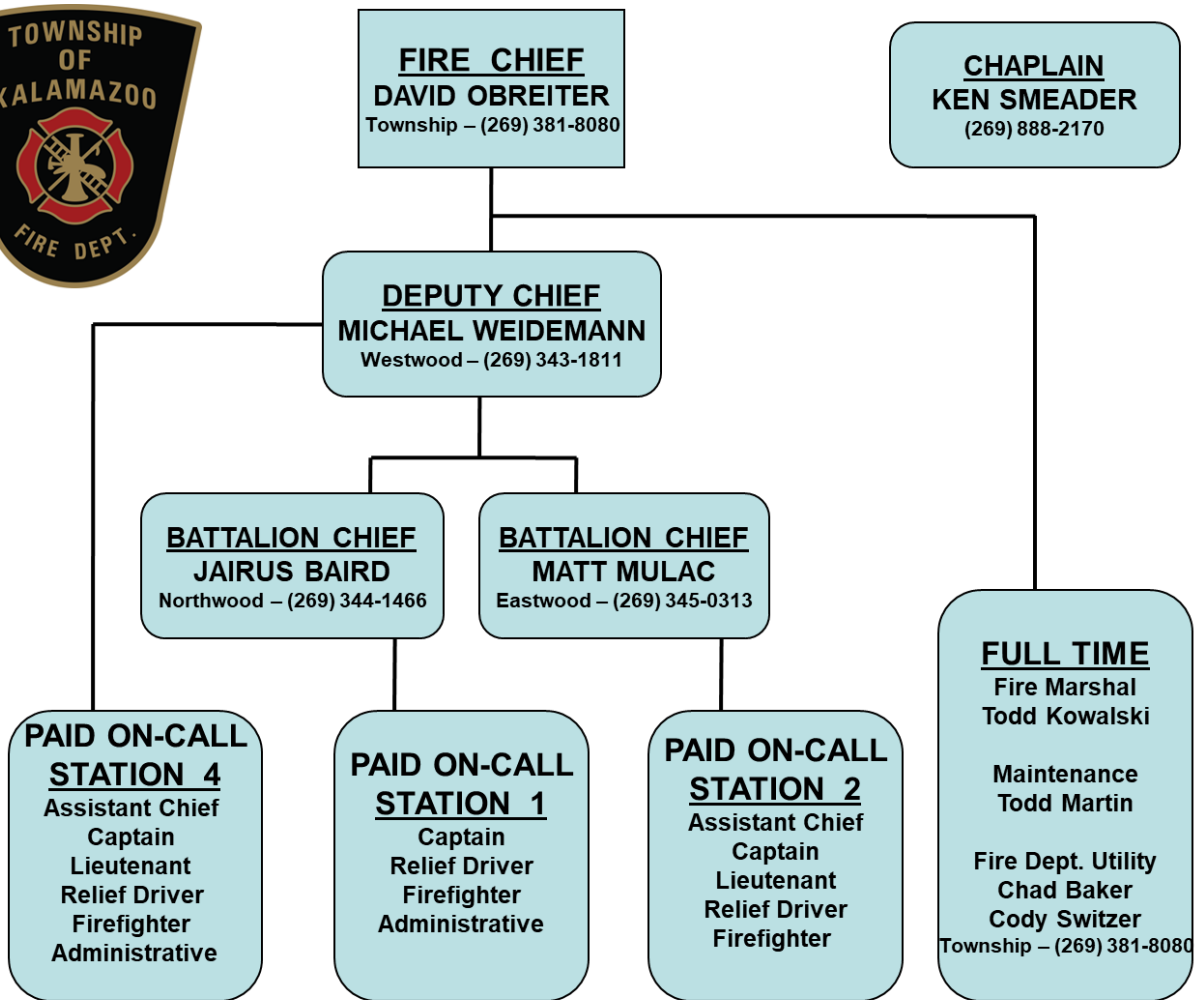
TOWNSHIP
OF
KALAMAZOO
FIRE DEPT.

FIRE CHIEF
DAVID OBREITER
Township – (269) 381-8080

CHAPLAIN
KEN SMEADER
(269) 888-2170

DEPUTY CHIEF
MICHAEL WEIDEMANN
Westwood – (269) 343-1811

BATTALION CHIEF
JAIRUS BAIRD
Northwood – (269) 344-1466

BATTALION CHIEF
MATT MULAC
Eastwood – (269) 345-0313

FULL TIME
Fire Marshal
Todd Kowalski

Maintenance
Todd Martin

Fire Dept. Utility
Chad Baker
Cody Switzer
Township – (269) 381-8080

PAID ON-CALL
STATION 4
Assistant Chief
Captain
Lieutenant
Relief Driver
Firefighter
Administrative

PAID ON-CALL
STATION 1
Captain
Relief Driver
Firefighter
Administrative

PAID ON-CALL
STATION 2
Assistant Chief
Captain
Lieutenant
Relief Driver
Firefighter